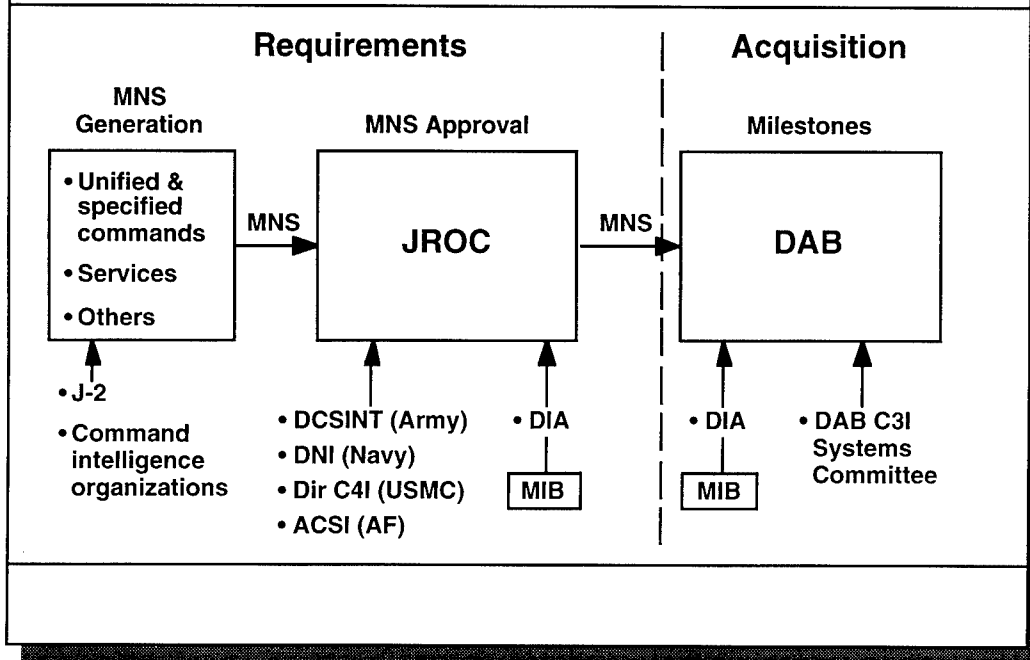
Requirements

Acquisition

MNS Generation

MNS Approval

Milestones

• Unified & specified commands
• Services
• Others

MNS

JROC

MNS

DAB

• J-2
• Command intelligence organizations

• DCSINT (Army)
• DNI (Navy)
• Dir C4I (USMC)
• ACSI (AF)

• DIA

MIB

• DIA

MIB

• DAB C3I Systems Committee